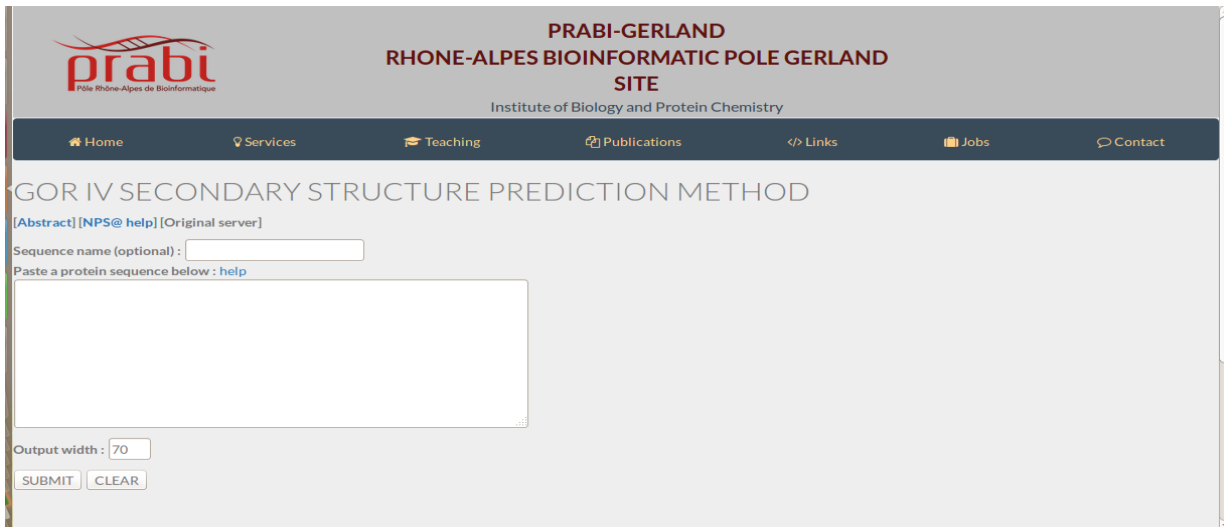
prabi
Pôle Rhône-Alpes de Bioinformatique

PRABI-GERLAND
RHONE-ALPES BIOINFORMATIC POLE GERLAND
SITE
Institute of Biology and Protein Chemistry

Home Services Teaching Publications Links Jobs Contact

GOR IV SECONDARY STRUCTURE PREDICTION METHOD

[Abstract] [NPS@ help] [Original server]

Sequence name (optional) :
Paste a protein sequence below : help

Output width : 70
SUBMIT CLEAR